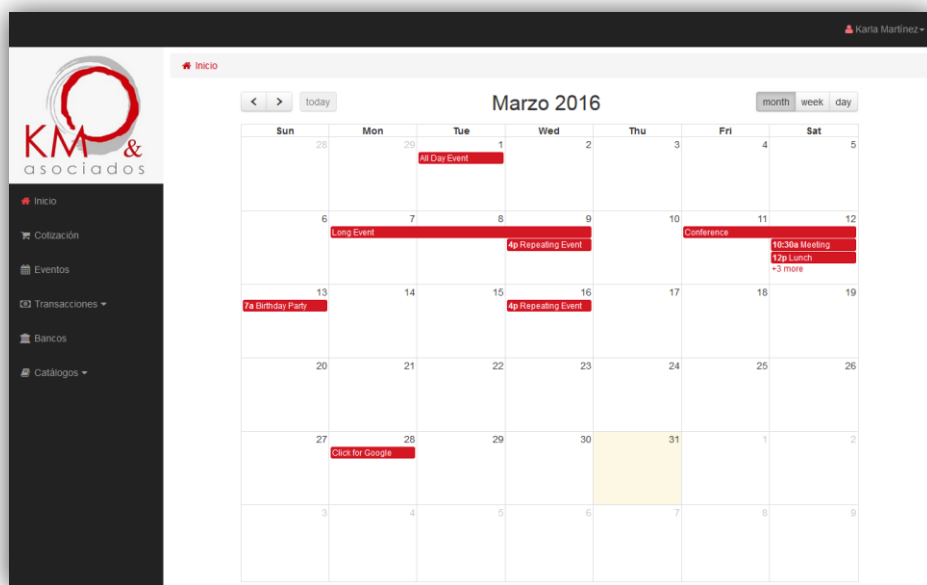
Karla Martínez

KM & asociados

Inicio
Cotización
Eventos
Transacciones
Bancos
Catálogos

Inicio

< > today

Marzo 2016

month week day

| Sun | Mon | Tue | Wed | Thu | Fri | Sat |
|---|---|---|---|---|---|---|
| 28 | 29 | 1 All Day Event | 2 | 3 | 4 | 5 |
| 6 | 7 Long Event | 8 | 9 4p Repeating Event | 10 | 11 Conference | 12 10:30a Meeting 12p Lunch +3 more |
| 13 7a Birthday Party | 14 | 15 | 16 4p Repeating Event | 17 | 18 | 19 |
| 20 | 21 | 22 | 23 | 24 | 25 | 26 |
| 27 | 28 Click for Google | 29 | 30 | 31 | 1 | 2 |
| 3 | 4 | 5 | 6 | 7 | 8 | 9 |